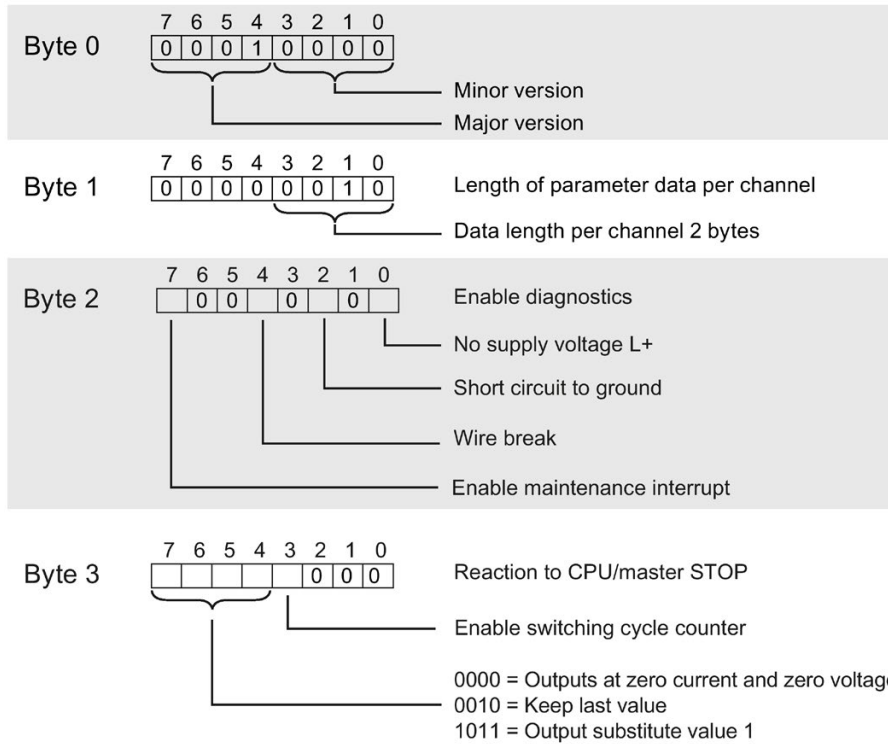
Byte 0
7 6 5 4 3 2 1 0
0 0 0 1 0 0 0 0
Minor version
Major version

Byte 1
7 6 5 4 3 2 1 0
0 0 0 0 0 0 1 0
Length of parameter data per channel
Data length per channel 2 bytes

Byte 2
7 6 5 4 3 2 1 0
0 0 0 0
Enable diagnostics
No supply voltage L+
Short circuit to ground
Wire break
Enable maintenance interrupt

Byte 3
7 6 5 4 3 2 1 0
0 0 0
Reaction to CPU/master STOP
Enable switching cycle counter
0000 = Outputs at zero current and zero voltag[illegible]
0010 = Keep last value
1011 = Output substitute value 1